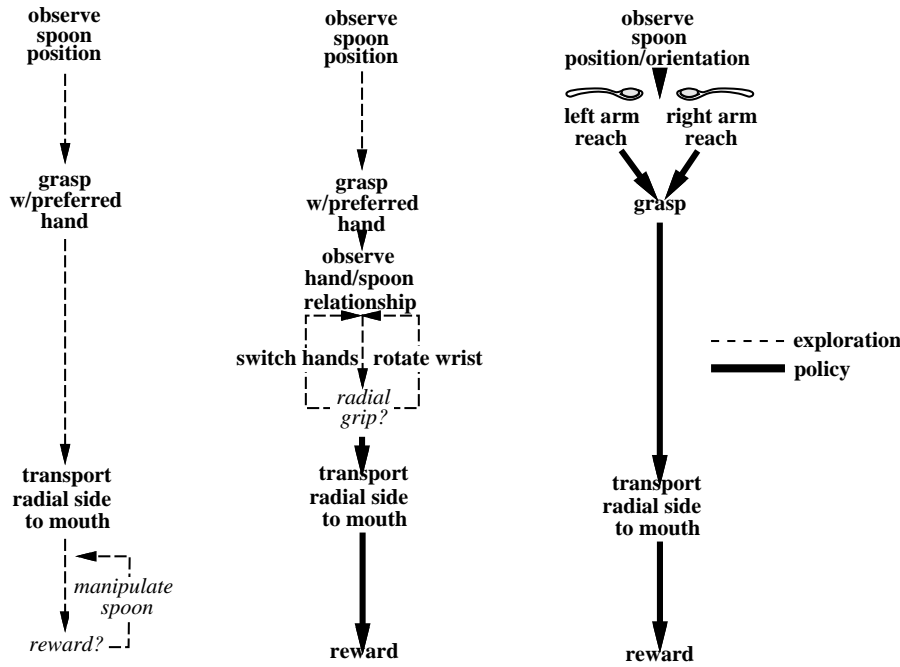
observe spoon position

grasp w/preferred hand

transport radial side to mouth

manipulate spoon

reward?

observe spoon position

grasp w/preferred hand

observe hand/spoon relationship

switch hands

rotate wrist

radial grip?

transport radial side to mouth

reward

observe spoon position/orientation

left arm reach

right arm reach

grasp

transport radial side to mouth

reward

exploration

policy